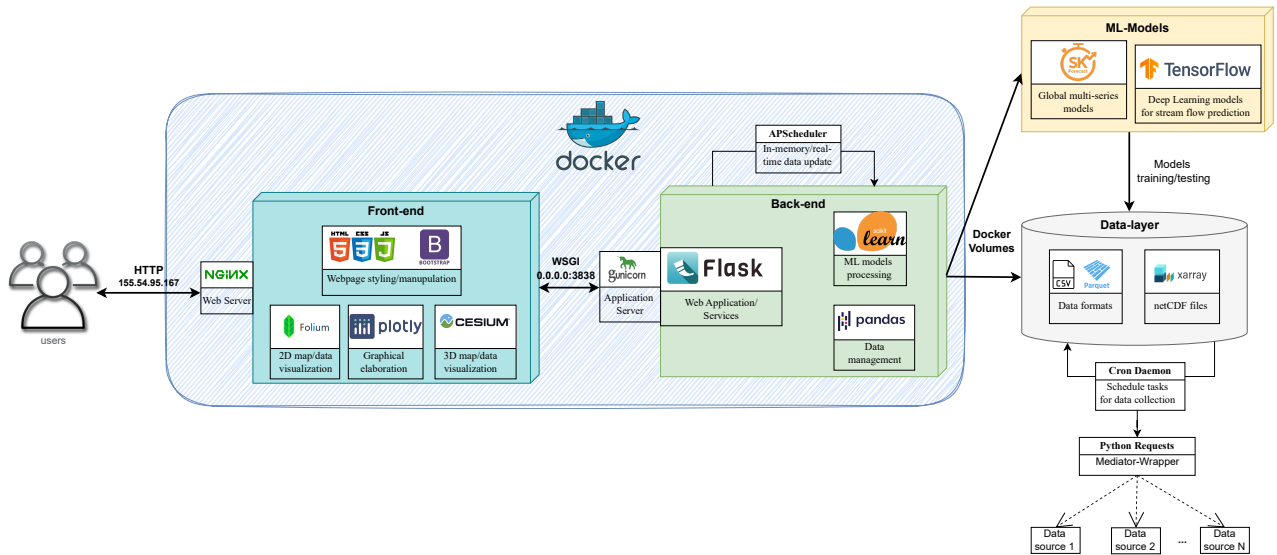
ML-Models

SK Forecast

Global multi-series models

TensorFlow

Deep Learning models for stream flow prediction

docker

APScheduler

In-memory/real-time data update

Models training/testing

users

HTTP 155.54.95.167

NGINX

Web Server

Front-end

HTML CSS JS BOOTSTRAP

Webpage styling/manupulation

Folium

2D map/data visualization

plotly

Graphical elaboration

CESIUM

3D map/data visualization

WSGI 0.0.0.0:3838

Gunicorn

Application Server

Back-end

Flask

Web Application/ Services

scikit learn

ML models processing

pandas

Data management

Docker Volumes

Data-layer

CSV Parquet

Data formats

xarray

netCDF files

Cron Daemon

Schedule tasks for data collection

Python Requests

Mediator-Wrapper

Data source 1

Data source 2

...

Data source N